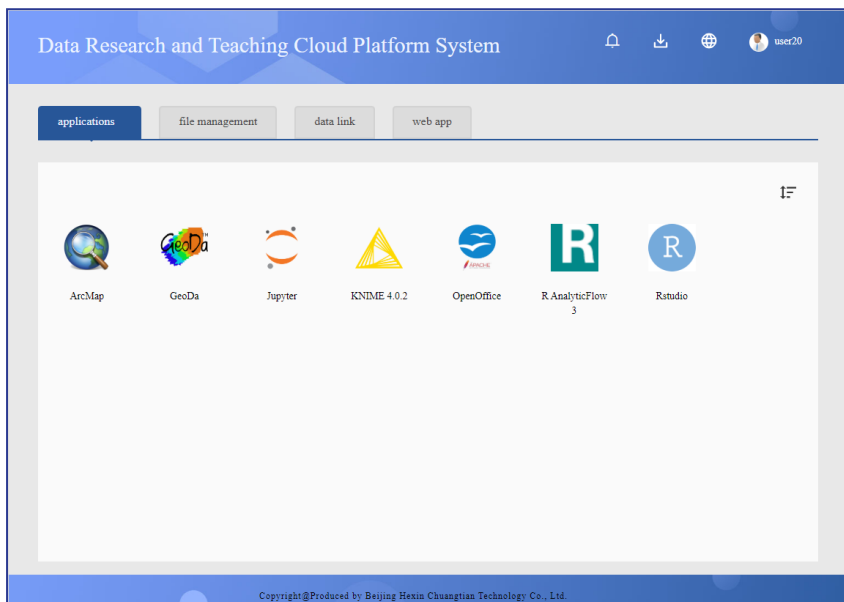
Data Research and Teaching Cloud Platform System

user20

applications
file management
data link
web app

GeoDa

ArcMap
GeoDa
Jupyter
KNIME 4.0.2
OpenOffice
R AnalyticFlow 3
Rstudio

R

Copyright@Produced by Beijing Hexin Chuangtian Technology Co., Ltd.